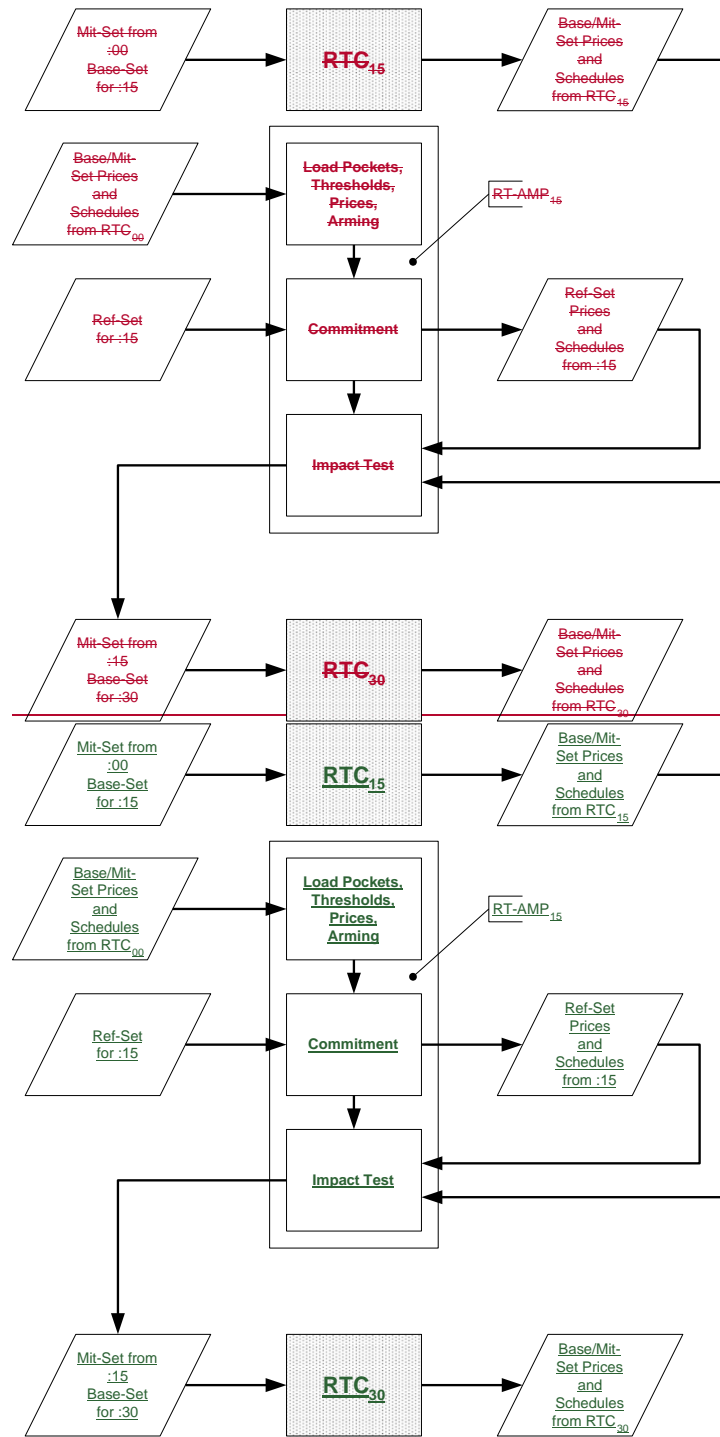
Mit-Set from :00 Base-Set for :15

$RTC_{15}$

Base/Mit-Set Prices and Schedules from $RTC_{15}$

Base/Mit-Set Prices and Schedules from $RTC_{00}$

Load Pockets, Thresholds, Prices, Arming

$RT\text{-}AMP_{15}$

Ref-Set for :15

Commitment

Ref-Set Prices and Schedules from :15

Impact Test

Mit-Set from :15 Base-Set for :30

$RTC_{30}$

Base/Mit-Set Prices and Schedules from $RTC_{30}$

Mit-Set from :00 Base-Set for :15

$RTC_{15}$

Base/Mit-Set Prices and Schedules from $RTC_{15}$

Base/Mit-Set Prices and Schedules from $RTC_{00}$

Load Pockets, Thresholds, Prices, Arming

$RT\text{-}AMP_{15}$

Ref-Set for :15

Commitment

Ref-Set Prices and Schedules from :15

Impact Test

Mit-Set from :15 Base-Set for :30

$RTC_{30}$

Base/Mit-Set Prices and Schedules from $RTC_{30}$